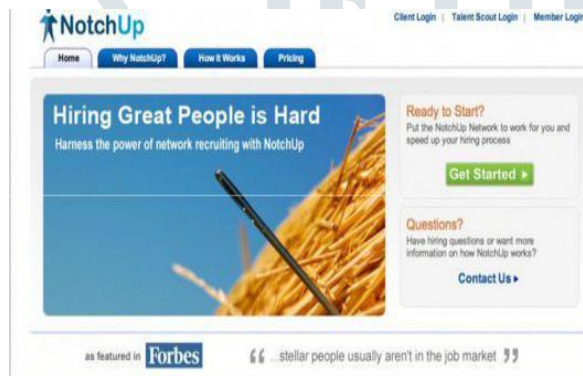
NotchUp

Client Login | Talent Scout Login | Member Login

Home | Why NotchUp? | How it Works | Pricing

Hiring Great People is Hard

Harness the power of network recruiting with NotchUp

Ready to Start?

Put the NotchUp Network to work for you and speed up your hiring process

Get Started ▸

Questions?

Have hiring questions or want more information on how NotchUp works?

Contact Us ▸

as featured in Forbes

❝ ...stellar people usually aren't in the job market ❞